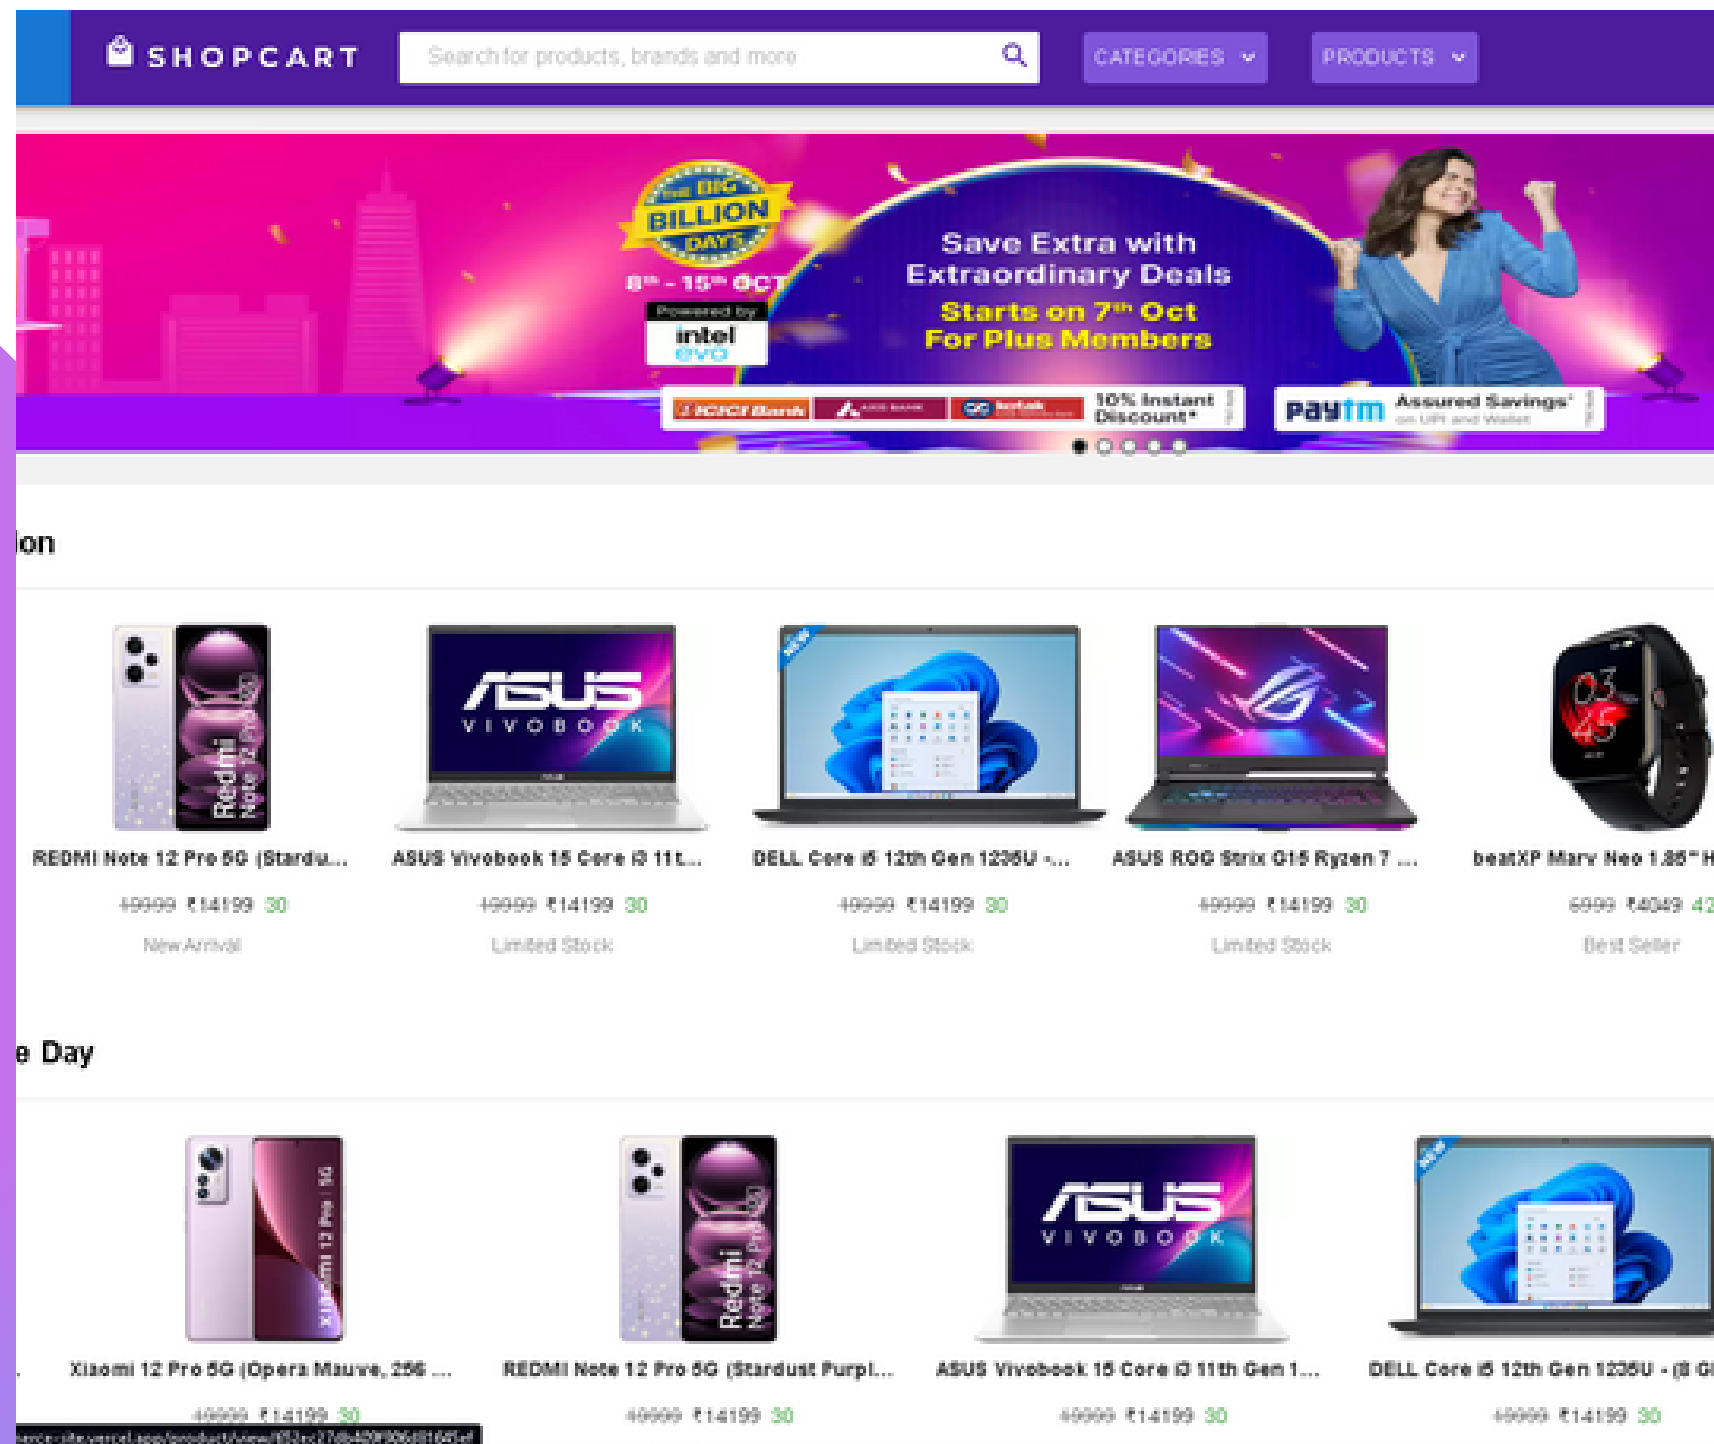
SHOPCART

Search for products, brands and more

CATEGORIES

PRODUCTS

The BIG BILLION DAYS

8th - 15th OCT

Powered by intel evo

Save Extra with Extraordinary Deals

Starts on 7th Oct For Plus Members

ICICI Bank AXIS BANK kotak 10% Instant Discount*

paytm Assured Savings* on UPI and Wallet

ion

REDMI Note 12 Pro 5G (Stardu...

~~49999~~ ₹14199 30

New Arrival

ASUS Vivobook 15 Core i3 11t...

~~49999~~ ₹14199 30

Limited Stock

DELL Core i5 12th Gen 1235U -...

~~49999~~ ₹14199 30

Limited Stock

ASUS ROG Strix G15 Ryzen 7 ...

~~49999~~ ₹14199 30

Limited Stock

beatXP Marv Neo 1.85" H

~~6999~~ ₹4049 42

Best Seller

e Day

Xiaomi 12 Pro 5G (Opera Mauve, 256 ...

~~49999~~ ₹14199 30

REDMI Note 12 Pro 5G (Stardust Purpl...

~~49999~~ ₹14199 30

ASUS Vivobook 15 Core i3 11th Gen 1...

~~49999~~ ₹14199 30

DELL Core i5 12th Gen 1235U - (8 GI

~~49999~~ ₹14199 30

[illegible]